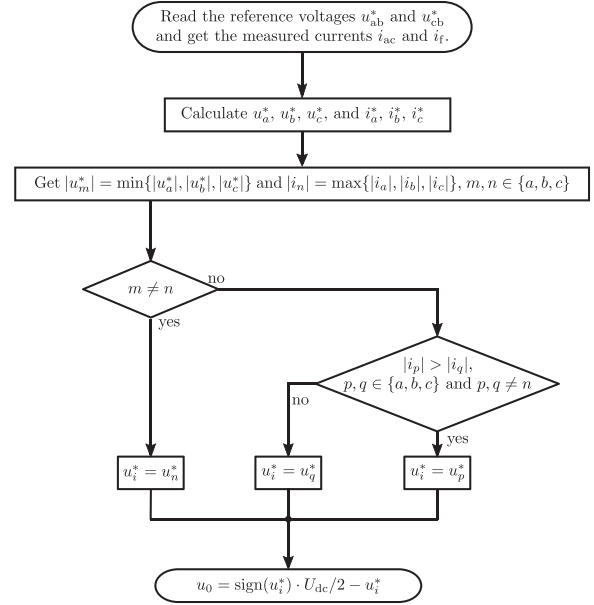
Read the reference voltages $u_{\mathrm{ab}}^*$ and $u_{\mathrm{cb}}^*$ and get the measured currents $i_{\mathrm{ac}}$ and $i_{\mathrm{f}}$.

Calculate $u_a^*$, $u_b^*$, $u_c^*$, and $i_a^*$, $i_b^*$, $i_c^*$

Get $|u_m^*| = \min\{|u_a^*|, |u_b^*|, |u_c^*|\}$ and $|i_n| = \max\{|i_a|, |i_b|, |i_c|\}$, $m, n \in \{a, b, c\}$

$m \neq n$

no

yes

$|i_p| > |i_q|$, $p, q \in \{a, b, c\}$ and $p, q \neq n$

no

yes

$u_i^* = u_n^*$

$u_i^* = u_q^*$

$u_i^* = u_p^*$

$u_0 = \mathrm{sign}(u_i^*) \cdot U_{\mathrm{dc}}/2 - u_i^*$